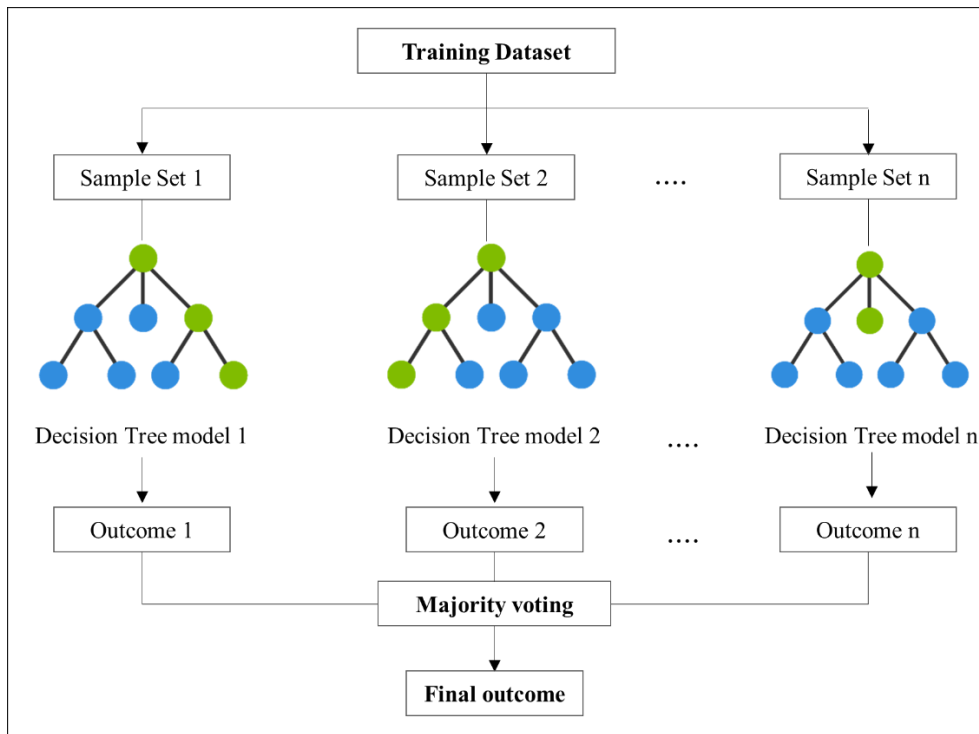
Training Dataset

Sample Set 1

Sample Set 2

....

Sample Set n

Decision Tree model 1

Decision Tree model 2

....

Decision Tree model n

Outcome 1

Outcome 2

....

Outcome n

Majority voting

Final outcome